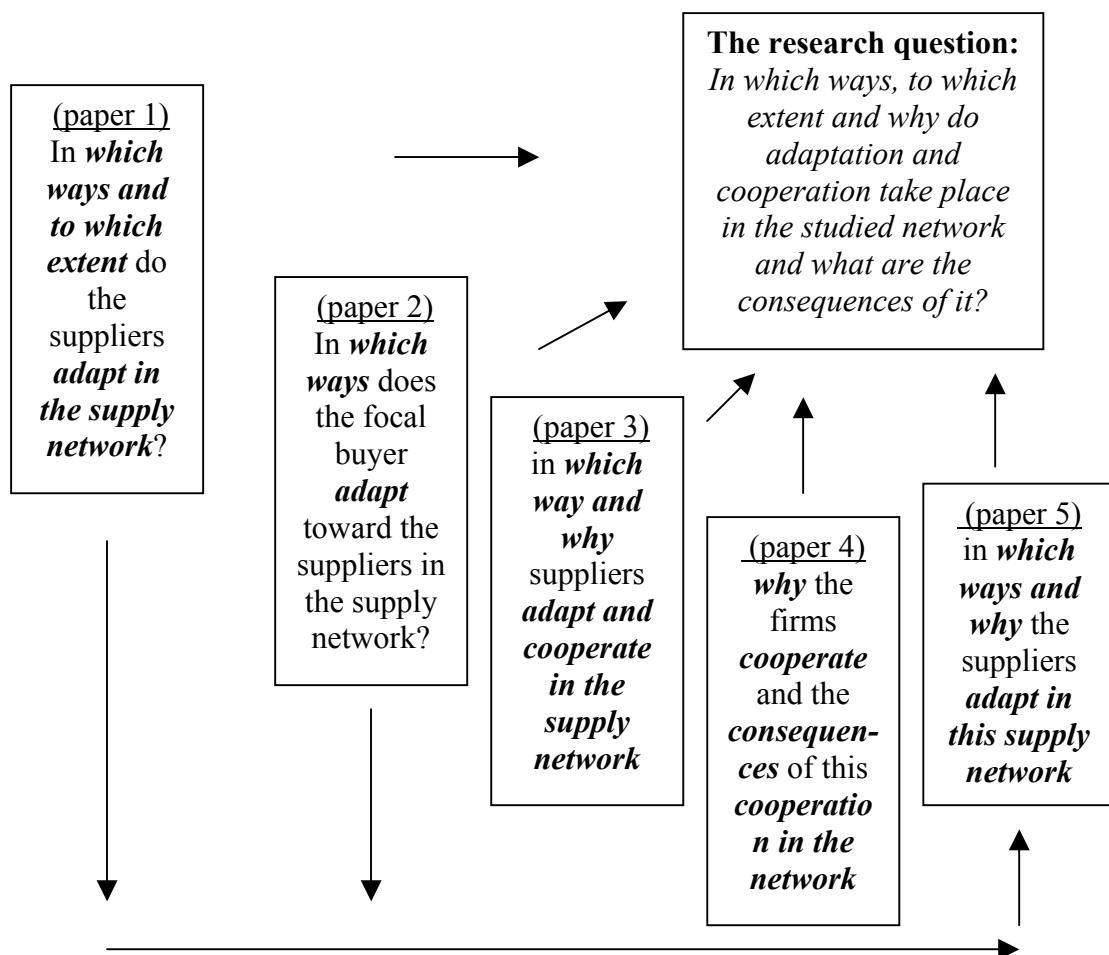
**The research question:**
*In which ways, to which extent and why do adaptation and cooperation take place in the studied network and what are the consequences of it?*

(paper 1)
In ***which ways and to which extent*** do the suppliers ***adapt in the supply network***?

(paper 2)
In ***which ways*** does the focal buyer ***adapt*** toward the suppliers in the supply network?

(paper 3)
in ***which way and why*** suppliers ***adapt and cooperate in the supply network***

(paper 4)
***why*** the firms ***cooperate*** and the ***consequences*** of this ***cooperation in the network***

(paper 5)
in ***which ways and why*** the suppliers ***adapt in this supply network***